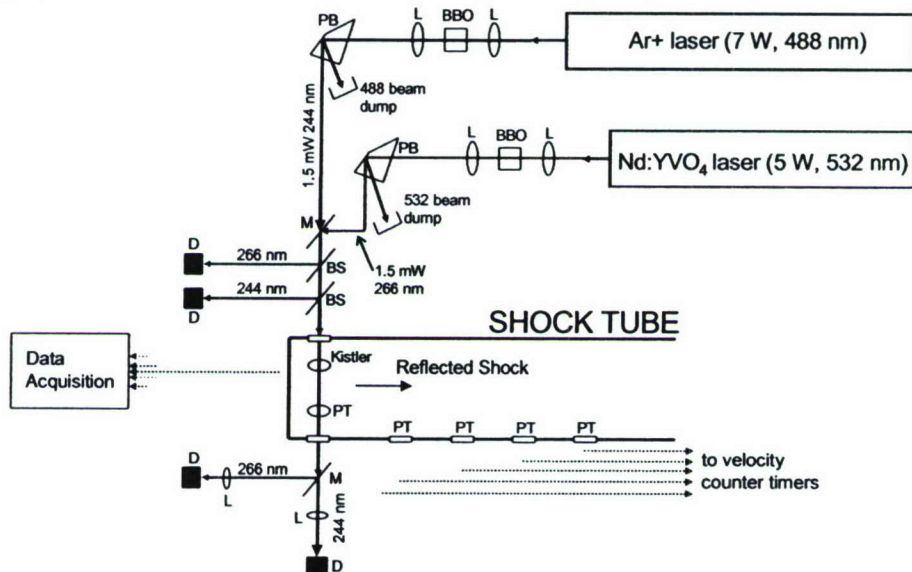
PB
L
BBO
L
Ar+ laser (7 W, 488 nm)
488 beam dump
1.5 mW 244 nm
L
BBO
L
PB
Nd:YVO$_4$ laser (5 W, 532 nm)
532 beam dump
M
1.5 mW 266 nm
D
266 nm
BS
D
244 nm
BS
SHOCK TUBE
Data Acquisition
Kistler
Reflected Shock
PT
PT
PT
PT
PT
D
266 nm
M
L
L
244 nm
to velocity counter timers
D